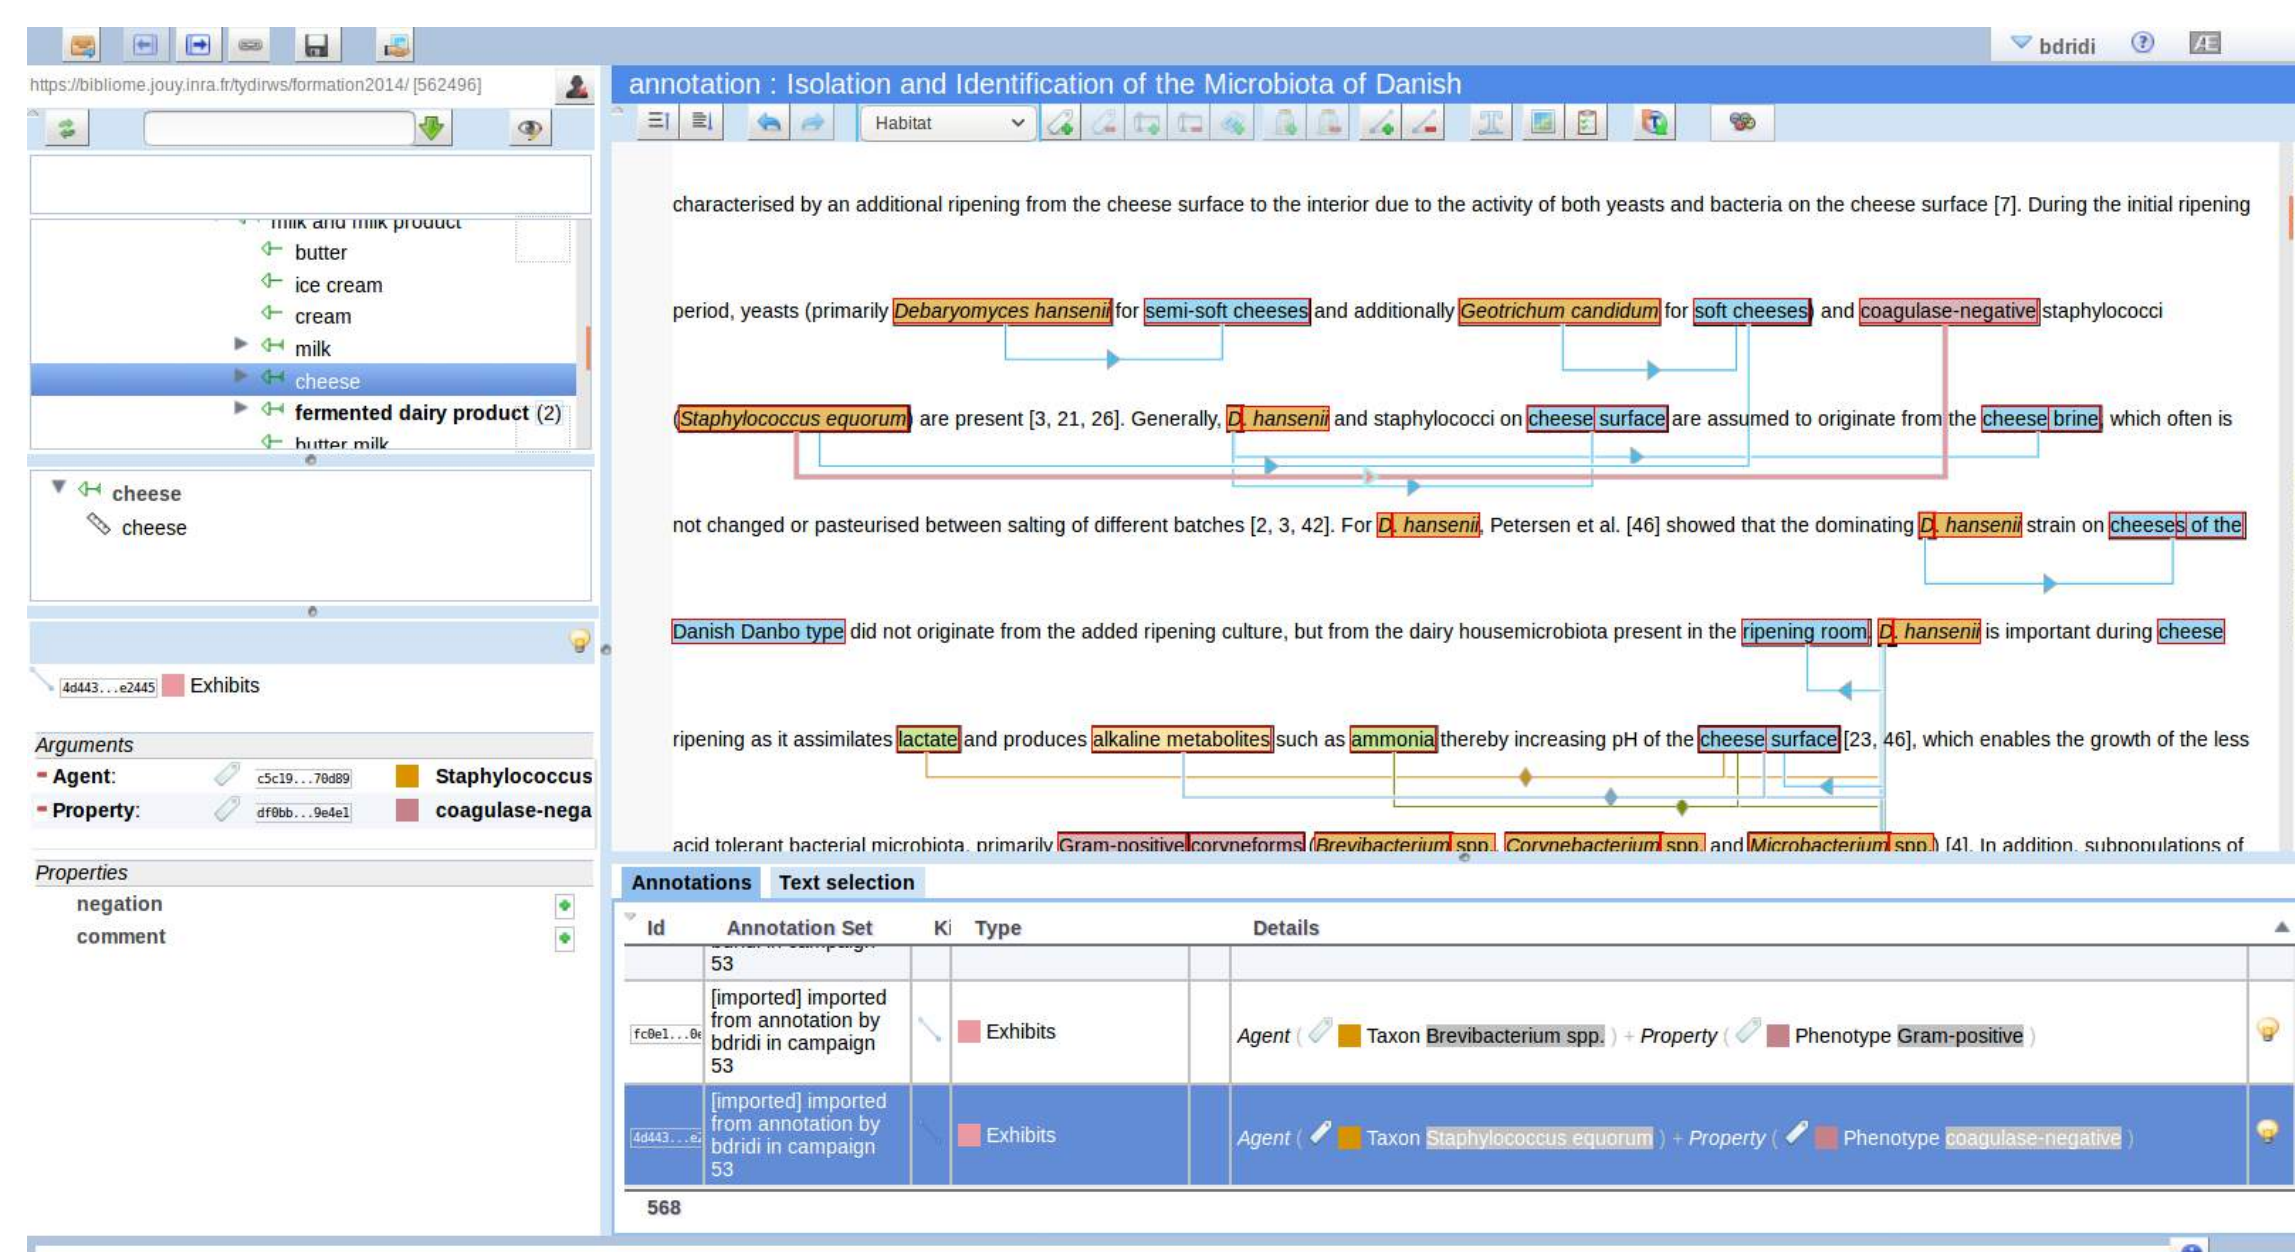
bdridi

https://bibliome.jouy.inra.fr/tydirws/formation2014/ [562496]

annotation : Isolation and Identification of the Microbiota of Danish

Habitat

milk and milk product
butter
ice cream
cream
milk
cheese
fermented dairy product (2)
butter milk

cheese
cheese

4d443...e2445 Exhibits

Arguments
Agent: c5c19...70d89 Staphylococcus
Property: df0bb...9e4e1 coagulase-nega

Properties
negation
comment

characterised by an additional ripening from the cheese surface to the interior due to the activity of both yeasts and bacteria on the cheese surface [7]. During the initial ripening period, yeasts (primarily Debaryomyces hansenii for semi-soft cheeses and additionally Geotrichum candidum for soft cheeses) and coagulase-negative staphylococci (Staphylococcus equorum) are present [3, 21, 26]. Generally, D. hansenii and staphylococci on cheese surface are assumed to originate from the cheese brine, which often is not changed or pasteurised between salting of different batches [2, 3, 42]. For D. hansenii, Petersen et al. [46] showed that the dominating D. hansenii strain on cheeses of the Danish Danbo type did not originate from the added ripening culture, but from the dairy housemicrobiota present in the ripening room. D. hansenii is important during cheese ripening as it assimilates lactate and produces alkaline metabolites such as ammonia thereby increasing pH of the cheese surface [23, 46], which enables the growth of the less acid tolerant bacterial microbiota, primarily Gram-positive coryneforms (Brevibacterium spp., Corynebacterium spp. and Microbacterium spp.) [4]. In addition, subpopulations of

Annotations | Text selection

| Id | Annotation Set | Ki | Type | Details |
|---|---|---|---|---|
| | 53 | | | |
| fc0e1...0e | [imported] imported from annotation by bdridi in campaign 53 | | Exhibits | Agent ( Taxon Brevibacterium spp. ) + Property ( Phenotype Gram-positive ) |
| 4d443...e2 | [imported] imported from annotation by bdridi in campaign 53 | | Exhibits | Agent ( Taxon Staphylococcus equorum ) + Property ( Phenotype coagulase-negative ) |

568